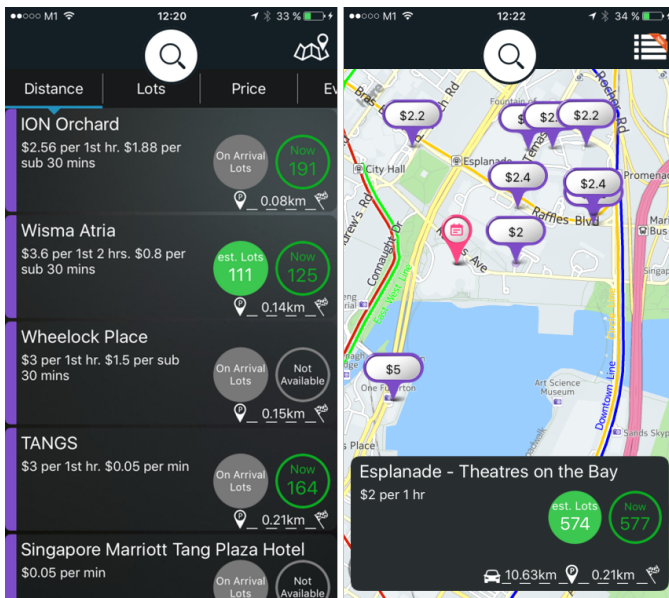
●●○○○ M1 12:20 33 %

Distance | Lots | Price | Ev

ION Orchard
$2.56 per 1st hr. $1.88 per sub 30 mins
On Arrival Lots
Now 191
0.08km

Wisma Atria
$3.6 per 1st 2 hrs. $0.8 per sub 30 mins
est. Lots 111
Now 125
0.14km

Wheelock Place
$3 per 1st hr. $1.5 per sub 30 mins
On Arrival Lots
Not Available
0.15km

TANGS
$3 per 1st hr. $0.05 per min
On Arrival Lots
Now 164
0.21km

Singapore Marriott Tang Plaza Hotel
$0.05 per min
On Arrival Lots
Not Available

●●○○○ M1 12:22 34 %

$2.2
$2.
$2.2
$2.4
$2.4
$2
$5
City Hall
Esplanade
Raffles Blvd
Promenade
Singapore
Connaught Dr
Andrew's Rd
Bras Basah Rd
Temasek
Raffles Ave
East West Line
One Fullerton
Art Science Museum
Downtown Line
Sands Skyp
Place

Esplanade - Theatres on the Bay
$2 per 1 hr
est. Lots 574
Now 577
10.63km 0.21km